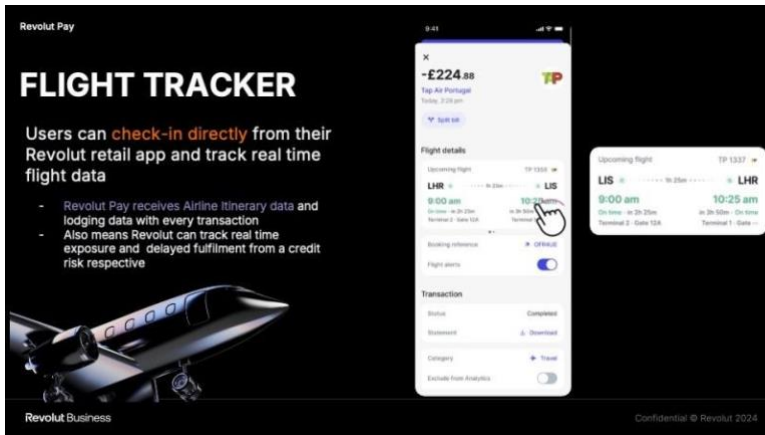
Revolut Pay

FLIGHT TRACKER

Users can check-in directly from their Revolut retail app and track real time flight data

- Revolut Pay receives Airline itinerary data and lodging data with every transaction
- Also means Revolut can track real time exposure and delayed fulfilment from a credit risk respective

9:41

×

-£224.88

TAP

Tap Air Portugal

Today, 2:28 pm

Split bill

Flight details

Upcoming flight TP 1337

LHR 1h 25m LIS

9:00 am 10:25 am

On time · in 2h 25m In 3h 50m

Terminal 2 · Gate 12A Terminal 1

Booking reference OFR4UE

Flight alerts

Transaction

Status Completed

Statement Download

Category Travel

Exclude from Analytics

Upcoming flight TP 1337

LIS 1h 25m LHR

9:00 am 10:25 am

On time · in 2h 25m In 3h 50m · On time

Terminal 2 · Gate 12A Terminal 1 · Gate --

Revolut Business

Confidential © Revolut 2024